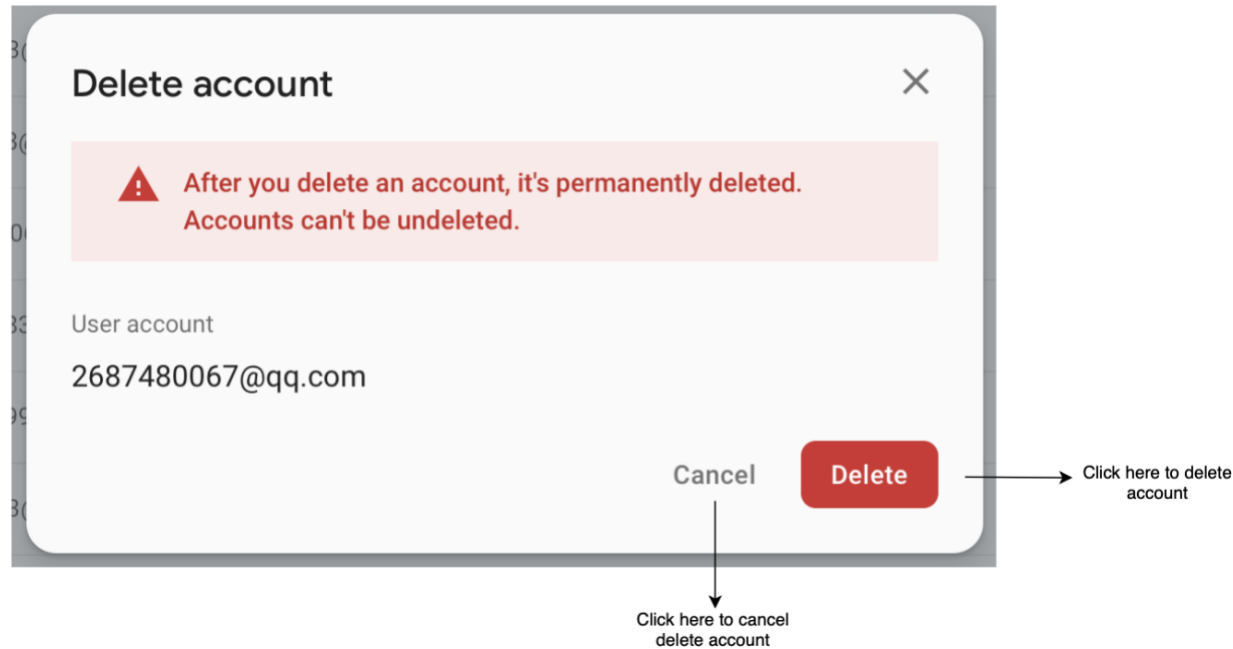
Delete account

After you delete an account, it's permanently deleted. Accounts can't be undeleted.

User account

2687480067@qq.com

Cancel

Delete

Click here to delete account

Click here to cancel delete account